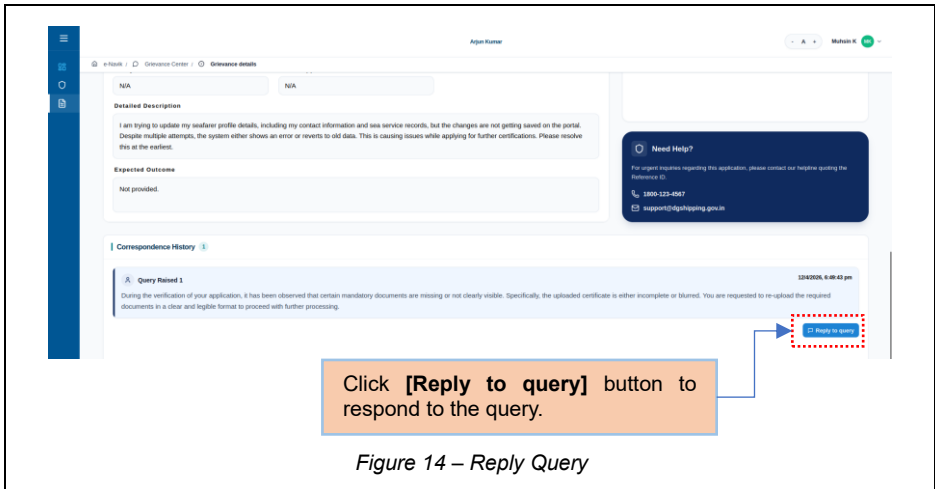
Arjun Kumar

- A +

Muhsin K MK

e-Navik / Grievance Center / Grievance details

N/A

N/A

Detailed Description

I am trying to update my seafarer profile details, including my contact information and sea service records, but the changes are not getting saved on the portal. Despite multiple attempts, the system either shows an error or reverts to old data. This is causing issues while applying for further certifications. Please resolve this at the earliest.

Expected Outcome

Not provided.

Need Help?

For urgent inquiries regarding this application, please contact our helpline quoting the Reference ID.

1800-123-4567

support@dgshipping.gov.in

Correspondence History 1

Query Raised 1

12/4/2026, 6:49:43 pm

During the verification of your application, it has been observed that certain mandatory documents are missing or not clearly visible. Specifically, the uploaded certificate is either incomplete or blurred. You are requested to re-upload the required documents in a clear and legible format to proceed with further processing.

Reply to query

Click **[Reply to query]** button to respond to the query.

*Figure 14 – Reply Query*